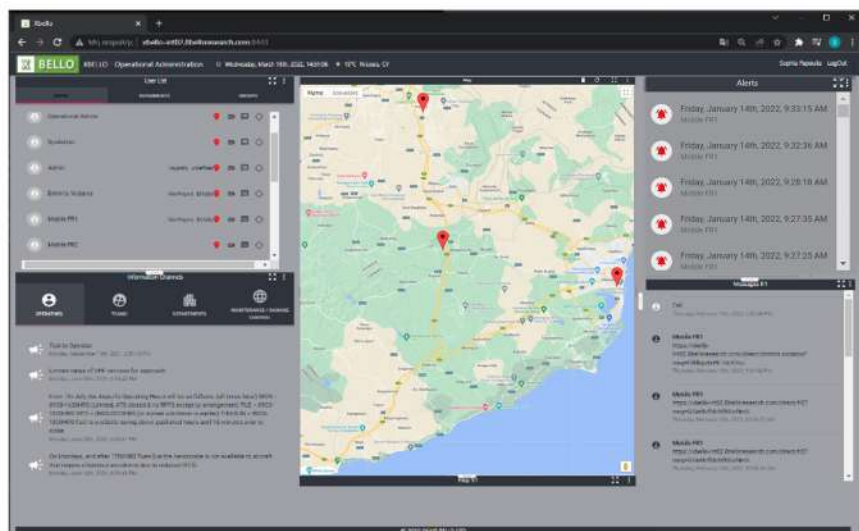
Xbello

BELLO

Operational Administration

Sophia Papadis LogOut

User List

Operational Admin

Operator

Admin

Mobile FR1

Mobile FR2

Information Channels

OPERATORS

TEAMS

DEPARTMENTS

Alerts

Friday, January 14th, 2022, 9:33:15 AM
Mobile FR1

Friday, January 14th, 2022, 9:32:36 AM
Mobile FR1

Friday, January 14th, 2022, 9:28:18 AM
Mobile FR1

Friday, January 14th, 2022, 9:27:35 AM
Mobile FR1

Friday, January 14th, 2022, 9:27:25 AM
Mobile FR1

Map

Satellite

Map 1

Messages

Test

Mobile FR1

Mobile FR1

Mobile FR1

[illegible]